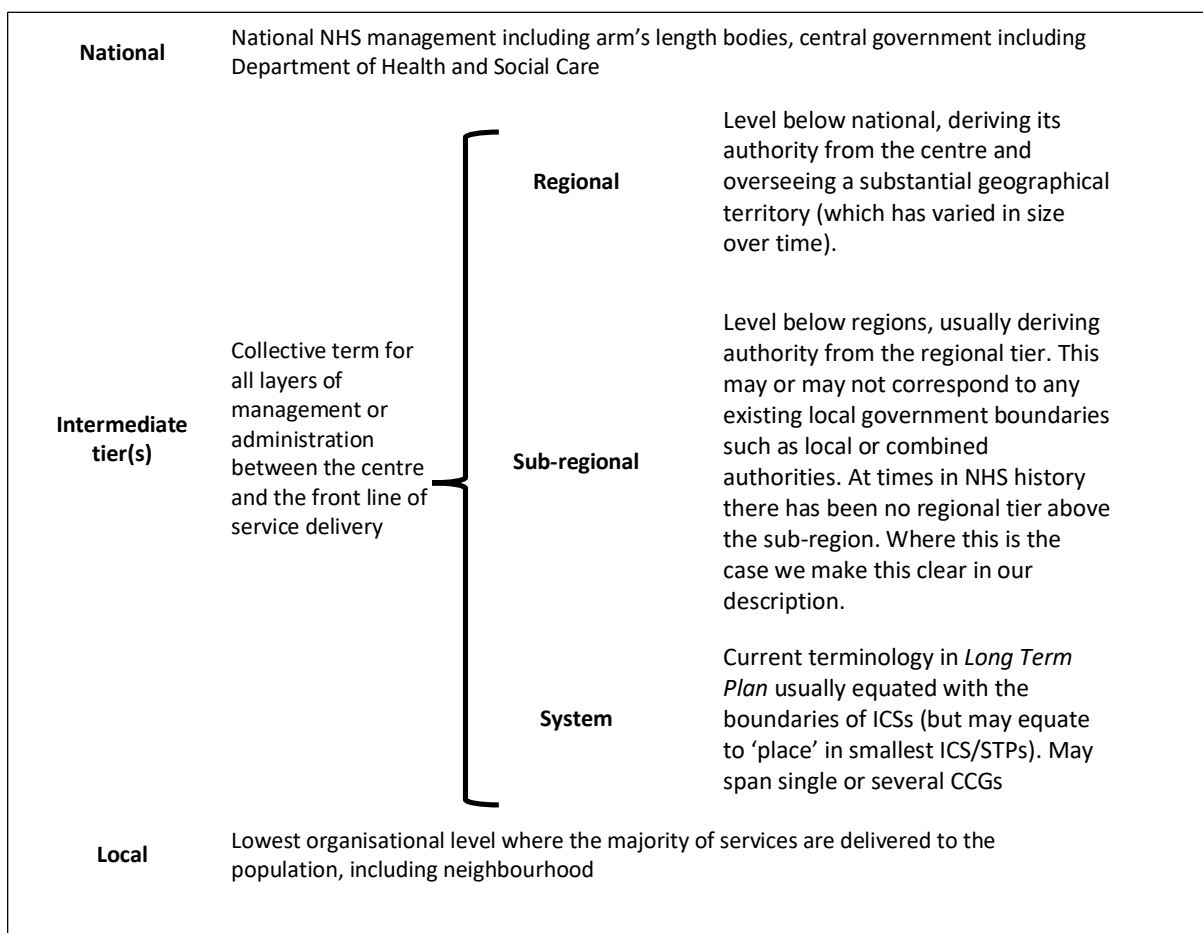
**National** National NHS management including arm's length bodies, central government including Department of Health and Social Care

**Intermediate tier(s)** Collective term for all layers of management or administration between the centre and the front line of service delivery

**Regional** Level below national, deriving its authority from the centre and overseeing a substantial geographical territory (which has varied in size over time).

**Sub-regional** Level below regions, usually deriving authority from the regional tier. This may or may not correspond to any existing local government boundaries such as local or combined authorities. At times in NHS history there has been no regional tier above the sub-region. Where this is the case we make this clear in our description.

**System** Current terminology in *Long Term Plan* usually equated with the boundaries of ICSs (but may equate to 'place' in smallest ICS/STPs). May span single or several CCGs

**Local** Lowest organisational level where the majority of services are delivered to the population, including neighbourhood